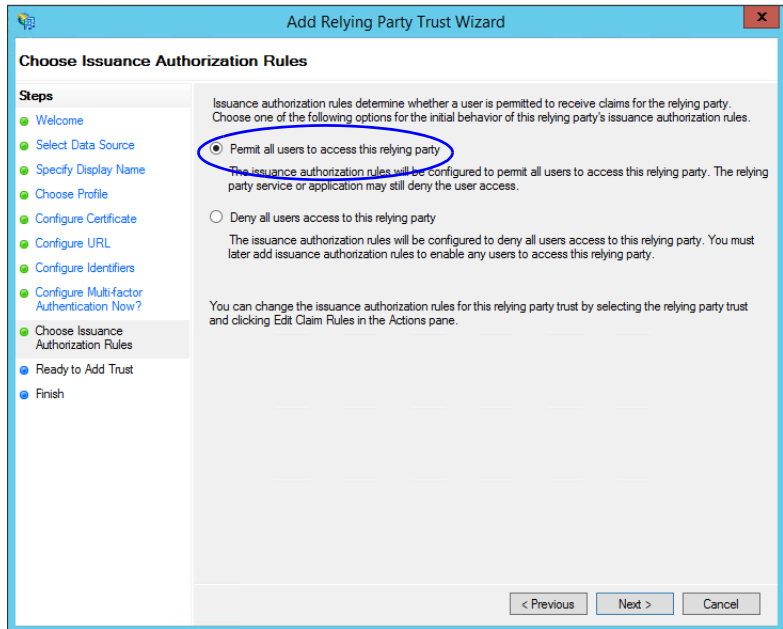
Add Relying Party Trust Wizard

X

Choose Issuance Authorization Rules

Steps

Welcome

Select Data Source

Specify Display Name

Choose Profile

Configure Certificate

Configure URL

Configure Identifiers

Configure Multi-factor Authentication Now?

Choose Issuance Authorization Rules

Ready to Add Trust

Finish

Issuance authorization rules determine whether a user is permitted to receive claims for the relying party. Choose one of the following options for the initial behavior of this relying party's issuance authorization rules.

Permit all users to access this relying party

The issuance authorization rules will be configured to permit all users to access this relying party. The relying party service or application may still deny the user access.

Deny all users access to this relying party

The issuance authorization rules will be configured to deny all users access to this relying party. You must later add issuance authorization rules to enable any users to access this relying party.

You can change the issuance authorization rules for this relying party trust by selecting the relying party trust and clicking Edit Claim Rules in the Actions pane.

< Previous

Next >

Cancel